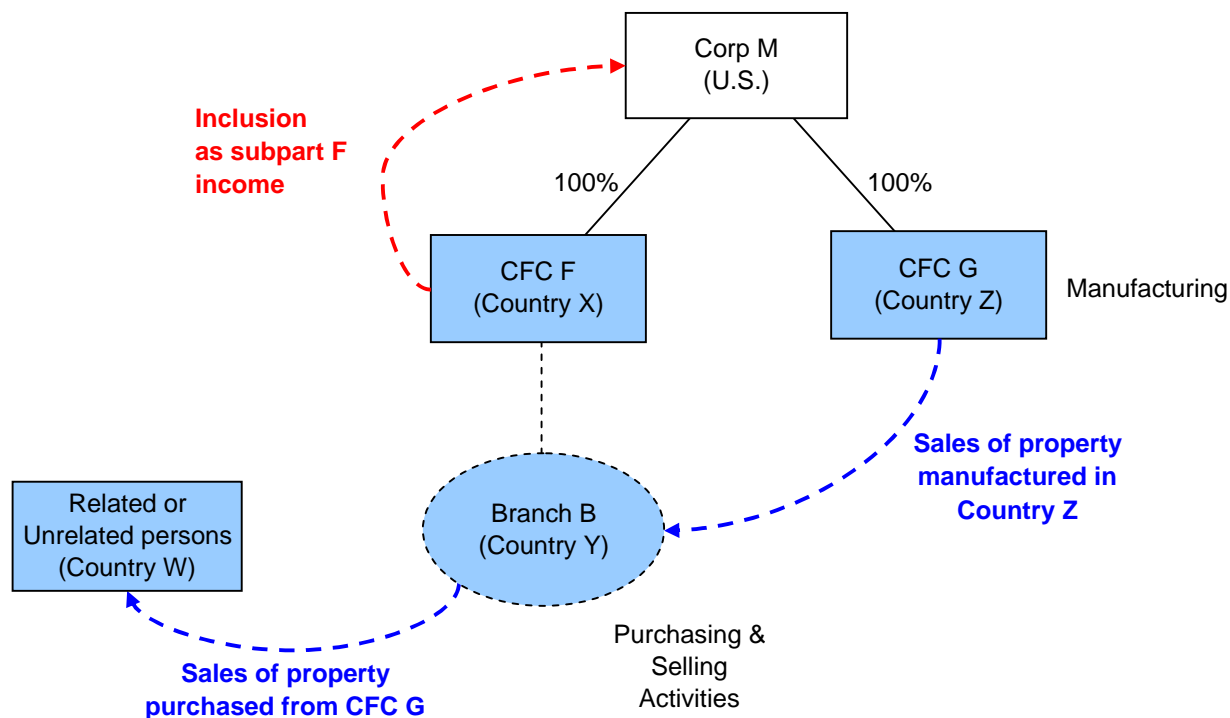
Corp M
(U.S.)

Inclusion as subpart F income

100%

100%

CFC F
(Country X)

CFC G
(Country Z)

Manufacturing

Sales of property manufactured in Country Z

Related or Unrelated persons
(Country W)

Branch B
(Country Y)

Purchasing & Selling Activities

Sales of property purchased from CFC G